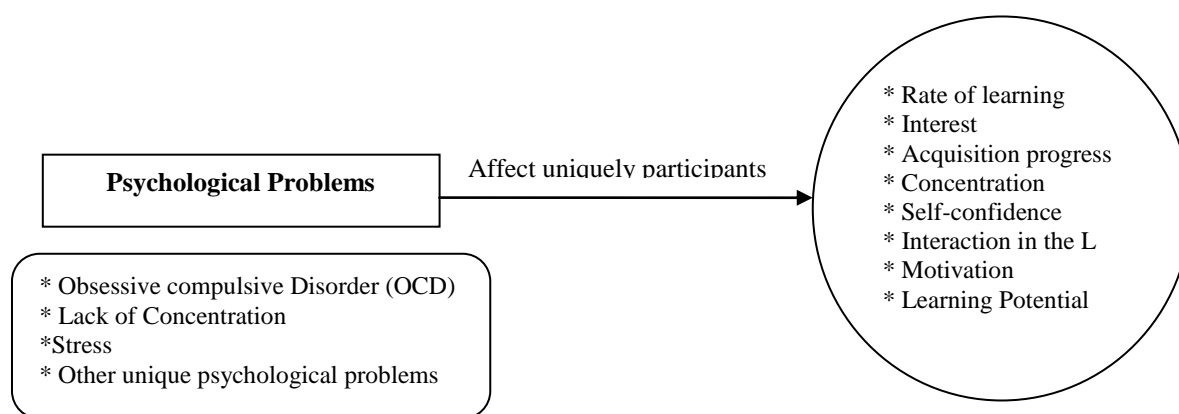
Psychological Problems

Affect uniquely participants

* Rate of learning
* Interest
* Acquisition progress
* Concentration
* Self-confidence
* Interaction in the L
* Motivation
* Learning Potential

* Obsessive compulsive Disorder (OCD)
* Lack of Concentration
*Stress
* Other unique psychological problems